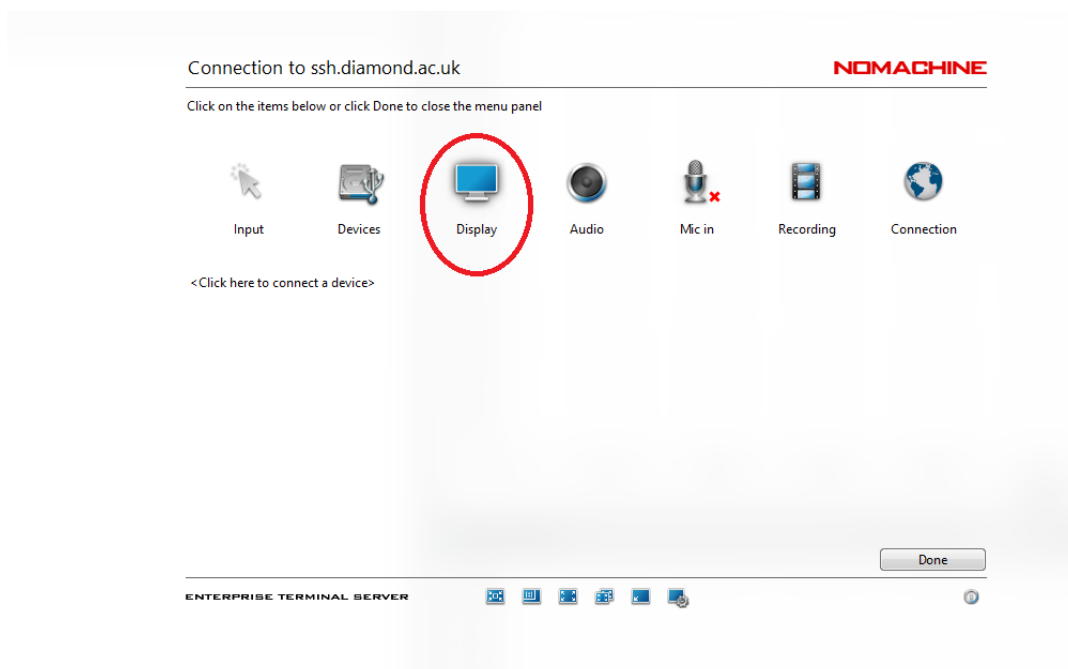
Connection to ssh.diamond.ac.uk

NOMACHINE

Click on the items below or click Done to close the menu panel

Input

Devices

Display

Audio

Mic in

Recording

Connection

<Click here to connect a device>

Done

ENTERPRISE TERMINAL SERVER